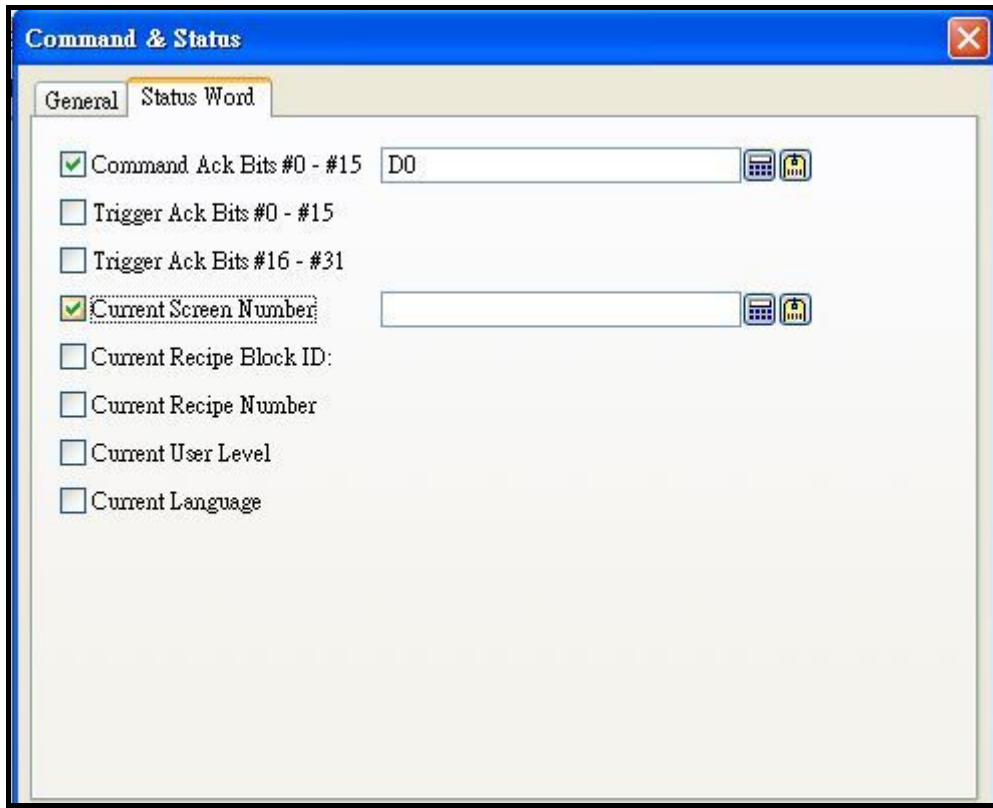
Command & Status

General | Status Word

Command Ack Bits #0 - #15 | D0

Trigger Ack Bits #0 - #15

Trigger Ack Bits #16 - #31

Current Screen Number

Current Recipe Block ID:

Current Recipe Number

Current User Level

Current Language